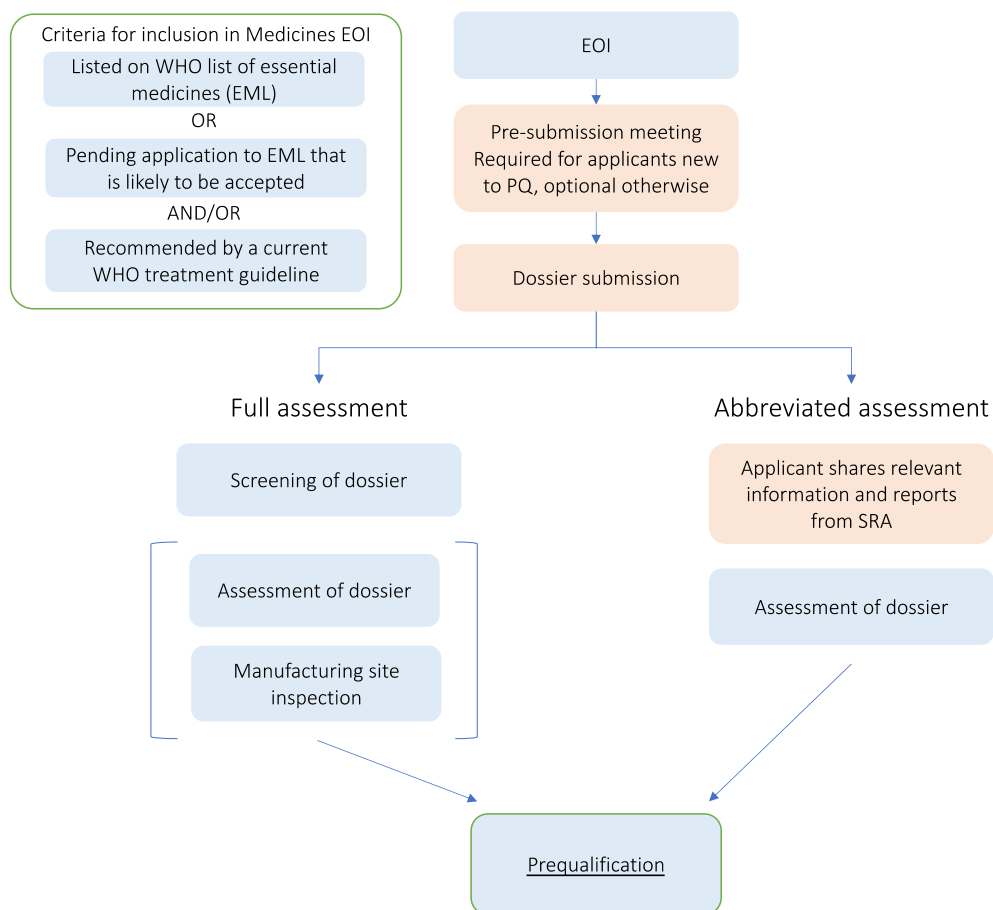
Criteria for inclusion in Medicines EOI

Listed on WHO list of essential medicines (EML)

OR

Pending application to EML that is likely to be accepted

AND/OR

Recommended by a current WHO treatment guideline

EOI

Pre-submission meeting Required for applicants new to PQ, optional otherwise

Dossier submission

Full assessment

Abbreviated assessment

Screening of dossier

Assessment of dossier

Manufacturing site inspection

Applicant shares relevant information and reports from SRA

Assessment of dossier

Prequalification